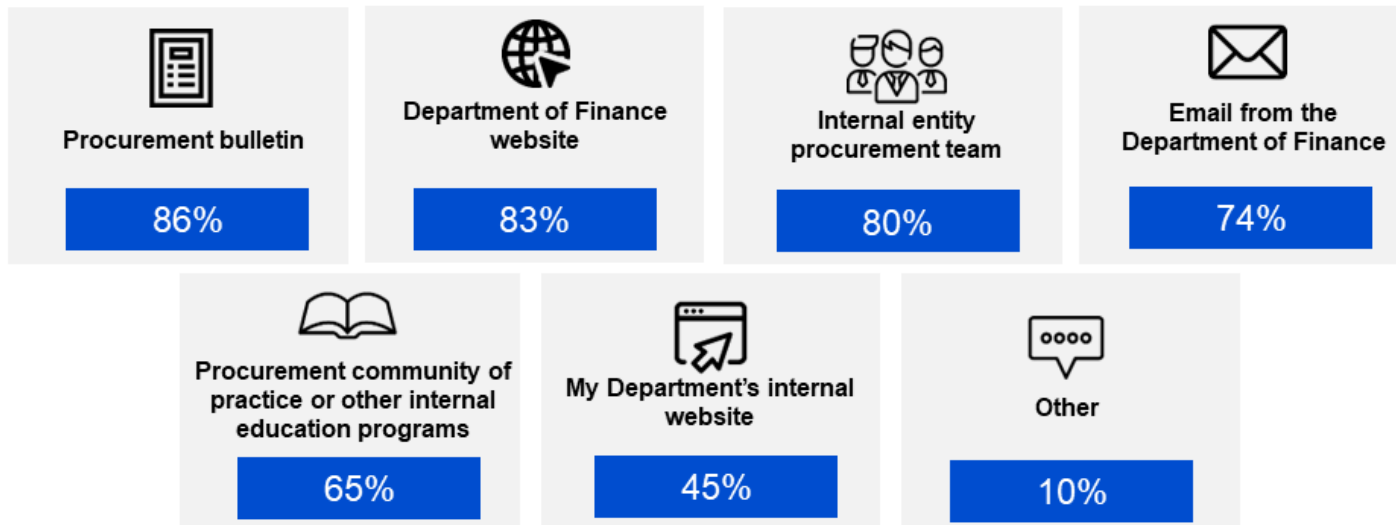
Procurement bulletin

86%

Department of Finance website

83%

Internal entity procurement team

80%

Email from the Department of Finance

74%

Procurement community of practice or other internal education programs

65%

My Department's internal website

45%

Other

10%